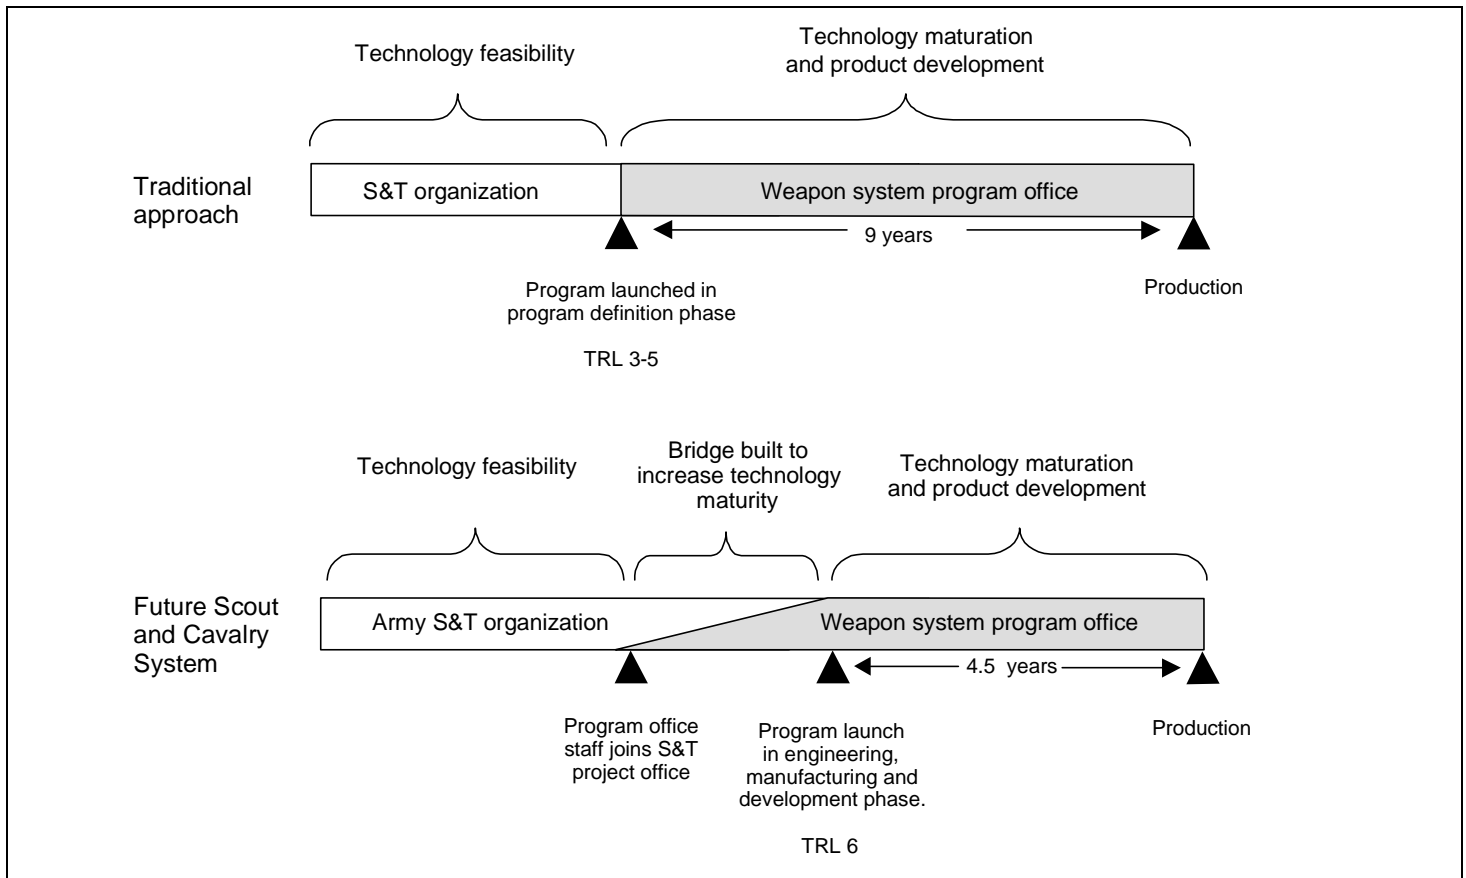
Technology feasibility

Technology maturation and product development

Traditional approach

S&T organization

Weapon system program office

9 years

Program launched in program definition phase

TRL 3-5

Production

Technology feasibility

Bridge built to increase technology maturity

Technology maturation and product development

Future Scout and Cavalry System

Army S&T organization

Weapon system program office

4.5 years

Program office staff joins S&T project office

Program launch in engineering, manufacturing and development phase.

TRL 6

Production